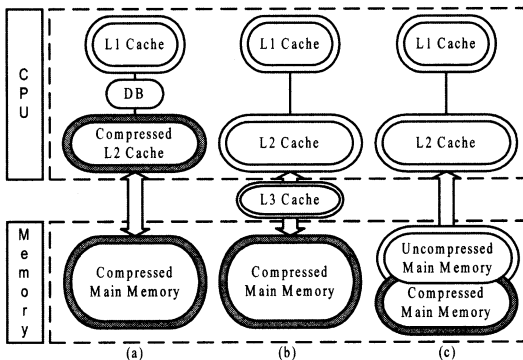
C
P
U

M
e
m
o
r
y

L1 Cache

DB

Compressed L2 Cache

Compressed Main Memory

(a)

L1 Cache

L2 Cache

L3 Cache

Compressed Main Memory

(b)

L1 Cache

L2 Cache

Uncompressed Main Memory

Compressed Main Memory

(c)